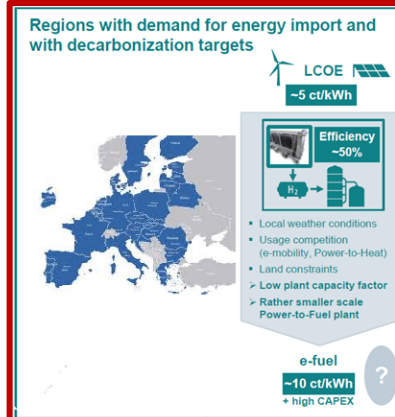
Regions with demand for energy import and with decarbonization targets

LCOE
~5 ct/kWh

Efficiency
~50%

$H_2$

- Local weather conditions
- Usage competition (e-mobility, Power-to-Heat)
- Land constraints
➢ Low plant capacity factor
➢ Rather smaller scale Power-to-Fuel plant

e-fuel
~10 ct/kWh
+ high CAPEX

?